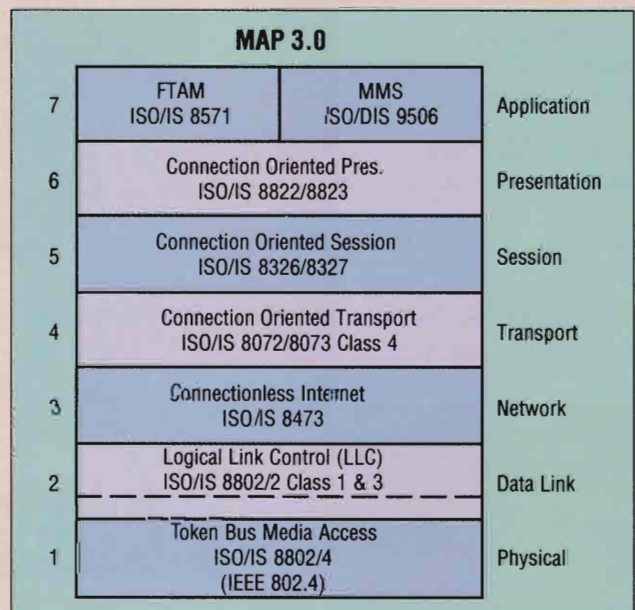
MAP 3.0

| | | | |
|---|---|---|---|
| 7 | FTAM ISO/IS 8571 | MMS ISO/DIS 9506 | Application |
| 6 | Connection Oriented Pres. ISO/IS 8822/8823 | | Presentation |
| 5 | Connection Oriented Session ISO/IS 8326/8327 | | Session |
| 4 | Connection Oriented Transport ISO/IS 8072/8073 Class 4 | | Transport |
| 3 | Connectionless Internet ISO/IS 8473 | | Network |
| 2 | Logical Link Control (LLC) ISO/IS 8802/2 Class 1 & 3 | | Data Link |
| 1 | Token Bus Media Access ISO/IS 8802/4 (IEEE 802.4) | | Physical |